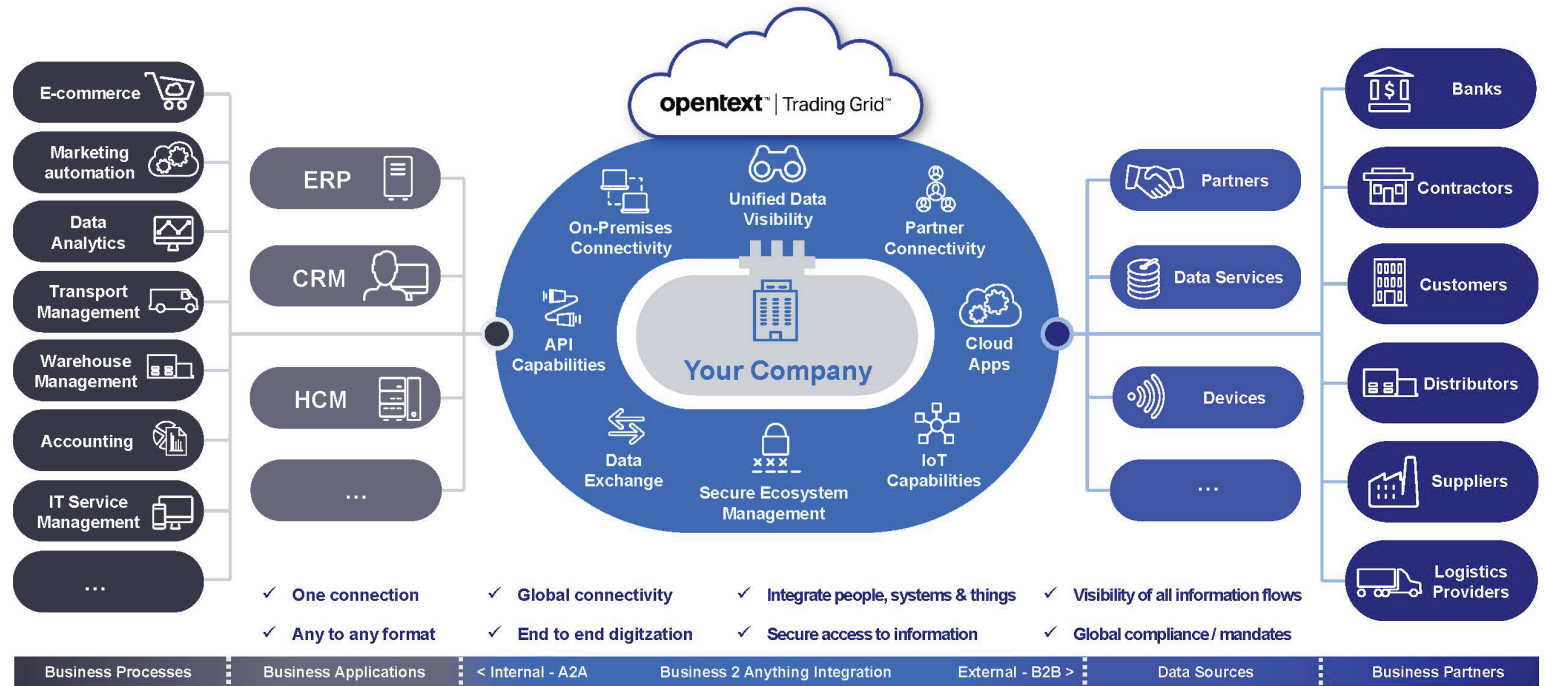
opentext™ | Trading Grid™

E-commerce
Marketing automation
Data Analytics
Transport Management
Warehouse Management
Accounting
IT Service Management
...

ERP
CRM
HCM
...

Unified Data Visibility
On-Premises Connectivity
Partner Connectivity
API Capabilities
Your Company
Cloud Apps
Data Exchange
Secure Ecosystem Management
IoT Capabilities

Partners
Data Services
Devices
...

Banks
Contractors
Customers
Distributors
Suppliers
Logistics Providers

✓ One connection
✓ Any to any format
✓ Global connectivity
✓ End to end digitzation
✓ Integrate people, systems & things
✓ Secure access to information
✓ Visibility of all information flows
✓ Global compliance / mandates

Business Processes | Business Applications | < Internal - A2A Business 2 Anything Integration External - B2B > | Data Sources | Business Partners